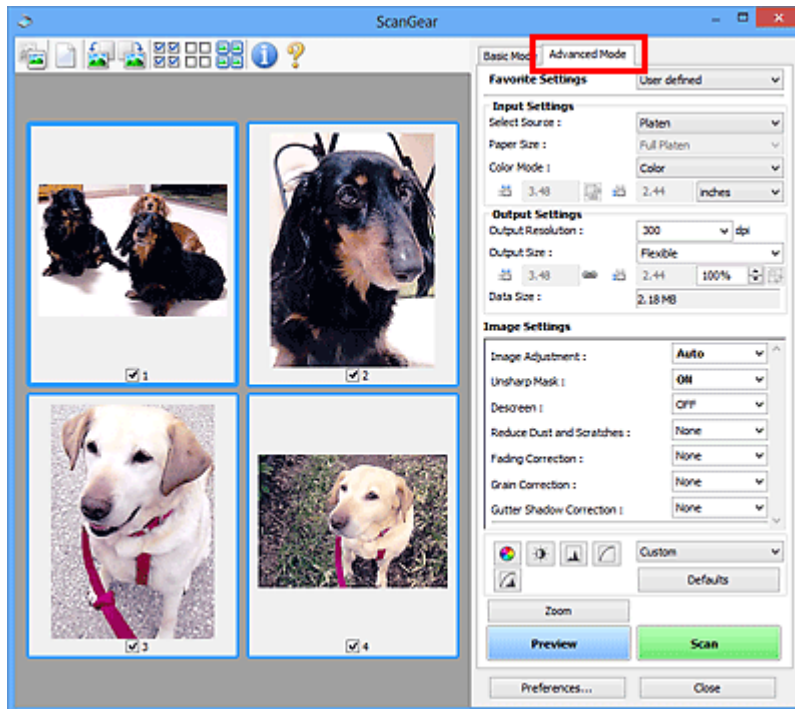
ScanGear

Basic Mod

Advanced Mode

Favorite Settings
User defined

Input Settings
Select Source :
Platen
Paper Size :
Full Platen
Color Mode :
Color
3.48
2.44
inches

Output Settings
Output Resolution :
300
dpi
Output Size :
Flexible
3.48
2.44
100%
Data Size :
2.18 MB

Image Settings
Image Adjustment :
Auto
Unsharp Mask :
ON
Descreen :
OFF
Reduce Dust and Scratches :
None
Fading Correction :
None
Grain Correction :
None
Gutter Shadow Correction :
None

Custom
Defaults

Zoom
Preview
Scan

Preferences...
Close

1
2
3
4